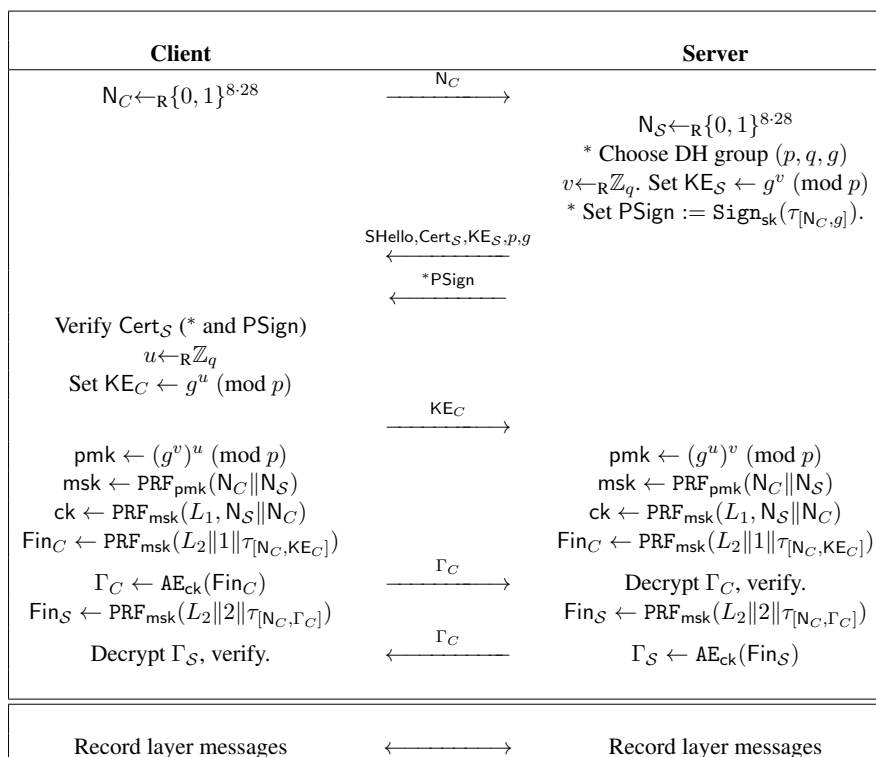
**Client** | **Server**

$\mathsf{N}_C \leftarrow_{\mathrm{R}} \{0,1\}^{8\cdot 28}$

$\mathsf{N}_C$ $\longrightarrow$

$\mathsf{N}_{\mathcal{S}} \leftarrow_{\mathrm{R}} \{0,1\}^{8\cdot 28}$
* Choose DH group $(p, q, g)$
$v \leftarrow_{\mathrm{R}} \mathbb{Z}_q$. Set $\mathsf{KE}_{\mathcal{S}} \leftarrow g^v \pmod p$
* Set $\mathsf{PSign} := \mathtt{Sign}_{\mathsf{sk}}(\tau_{[\mathsf{N}_C, g]})$.

$\longleftarrow$ $\mathsf{SHello}, \mathsf{Cert}_{\mathcal{S}}, \mathsf{KE}_{\mathcal{S}}, p, g$

$\longleftarrow$ $^*\mathsf{PSign}$

Verify $\mathsf{Cert}_{\mathcal{S}}$ (* and $\mathsf{PSign}$)
$u \leftarrow_{\mathrm{R}} \mathbb{Z}_q$
Set $\mathsf{KE}_C \leftarrow g^u \pmod p$

$\mathsf{KE}_C$ $\longrightarrow$

$\mathsf{pmk} \leftarrow (g^v)^u \pmod p$ | $\mathsf{pmk} \leftarrow (g^u)^v \pmod p$
$\mathsf{msk} \leftarrow \mathtt{PRF}_{\mathsf{pmk}}(\mathsf{N}_C \| \mathsf{N}_{\mathcal{S}})$ | $\mathsf{msk} \leftarrow \mathtt{PRF}_{\mathsf{pmk}}(\mathsf{N}_C \| \mathsf{N}_{\mathcal{S}})$
$\mathsf{ck} \leftarrow \mathtt{PRF}_{\mathsf{msk}}(L_1, \mathsf{N}_{\mathcal{S}} \| \mathsf{N}_C)$ | $\mathsf{ck} \leftarrow \mathtt{PRF}_{\mathsf{msk}}(L_1, \mathsf{N}_{\mathcal{S}} \| \mathsf{N}_C)$
$\mathsf{Fin}_C \leftarrow \mathtt{PRF}_{\mathsf{msk}}(L_2 \| 1 \| \tau_{[\mathsf{N}_C, \mathsf{KE}_C]})$ | $\mathsf{Fin}_C \leftarrow \mathtt{PRF}_{\mathsf{msk}}(L_2 \| 1 \| \tau_{[\mathsf{N}_C, \mathsf{KE}_C]})$

$\Gamma_C \leftarrow \mathtt{AE}_{\mathsf{ck}}(\mathsf{Fin}_C)$ $\quad \Gamma_C \longrightarrow \quad$ Decrypt $\Gamma_C$, verify.
$\mathsf{Fin}_{\mathcal{S}} \leftarrow \mathtt{PRF}_{\mathsf{msk}}(L_2 \| 2 \| \tau_{[\mathsf{N}_C, \Gamma_C]})$ | $\mathsf{Fin}_{\mathcal{S}} \leftarrow \mathtt{PRF}_{\mathsf{msk}}(L_2 \| 2 \| \tau_{[\mathsf{N}_C, \Gamma_C]})$
Decrypt $\Gamma_{\mathcal{S}}$, verify. $\quad \longleftarrow \Gamma_C \quad$ $\Gamma_{\mathcal{S}} \leftarrow \mathtt{AE}_{\mathsf{ck}}(\mathsf{Fin}_{\mathcal{S}})$

Record layer messages $\longleftrightarrow$ Record layer messages